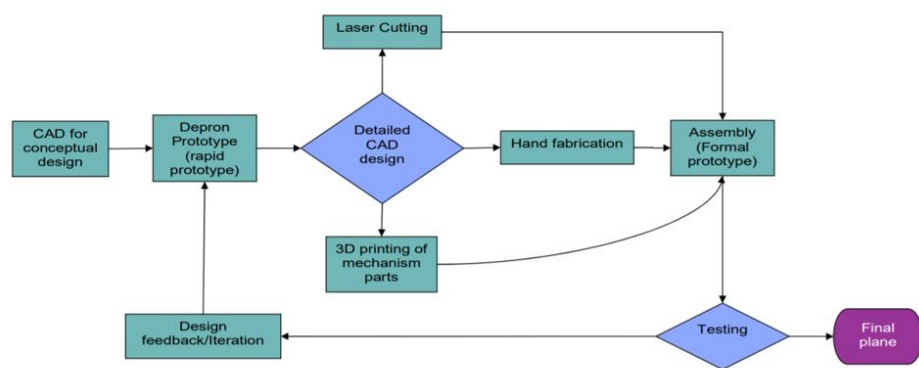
Laser Cutting

CAD for conceptual design

Depron Prototype (rapid prototype)

Detailed CAD design

Hand fabrication

Assembly (Formal prototype)

3D printing of mechanism parts

Design feedback/Iteration

Testing

Final plane